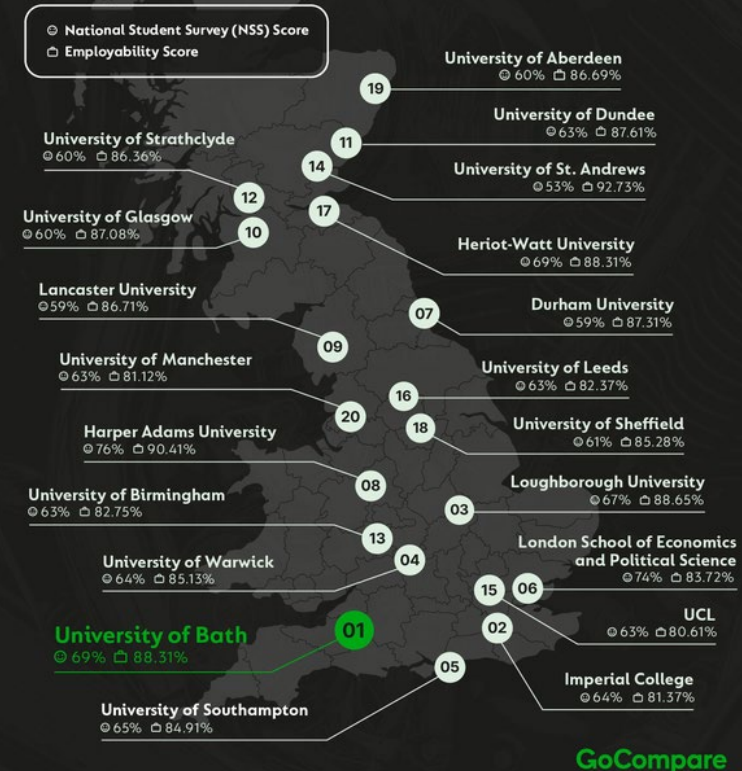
National Student Survey (NSS) Score
Employability Score

University of Aberdeen
60% 86.69%

19

University of Dundee
63% 87.61%

11

University of Strathclyde
60% 86.36%

14

University of St. Andrews
53% 92.73%

12

University of Glasgow
60% 87.08%

17

10

Heriot-Watt University
69% 88.31%

Lancaster University
59% 86.71%

07

Durham University
59% 87.31%

09

University of Manchester
63% 81.12%

University of Leeds
63% 82.37%

16

20

18

University of Sheffield
61% 85.28%

Harper Adams University
76% 90.41%

08

Loughborough University
67% 88.65%

University of Birmingham
63% 82.75%

03

13

London School of Economics and Political Science
74% 83.72%

University of Warwick
64% 85.13%

04

15

06

01

UCL
63% 80.61%

University of Bath
69% 88.31%

02

05

Imperial College
64% 81.37%

University of Southampton
65% 84.91%

GoCompare